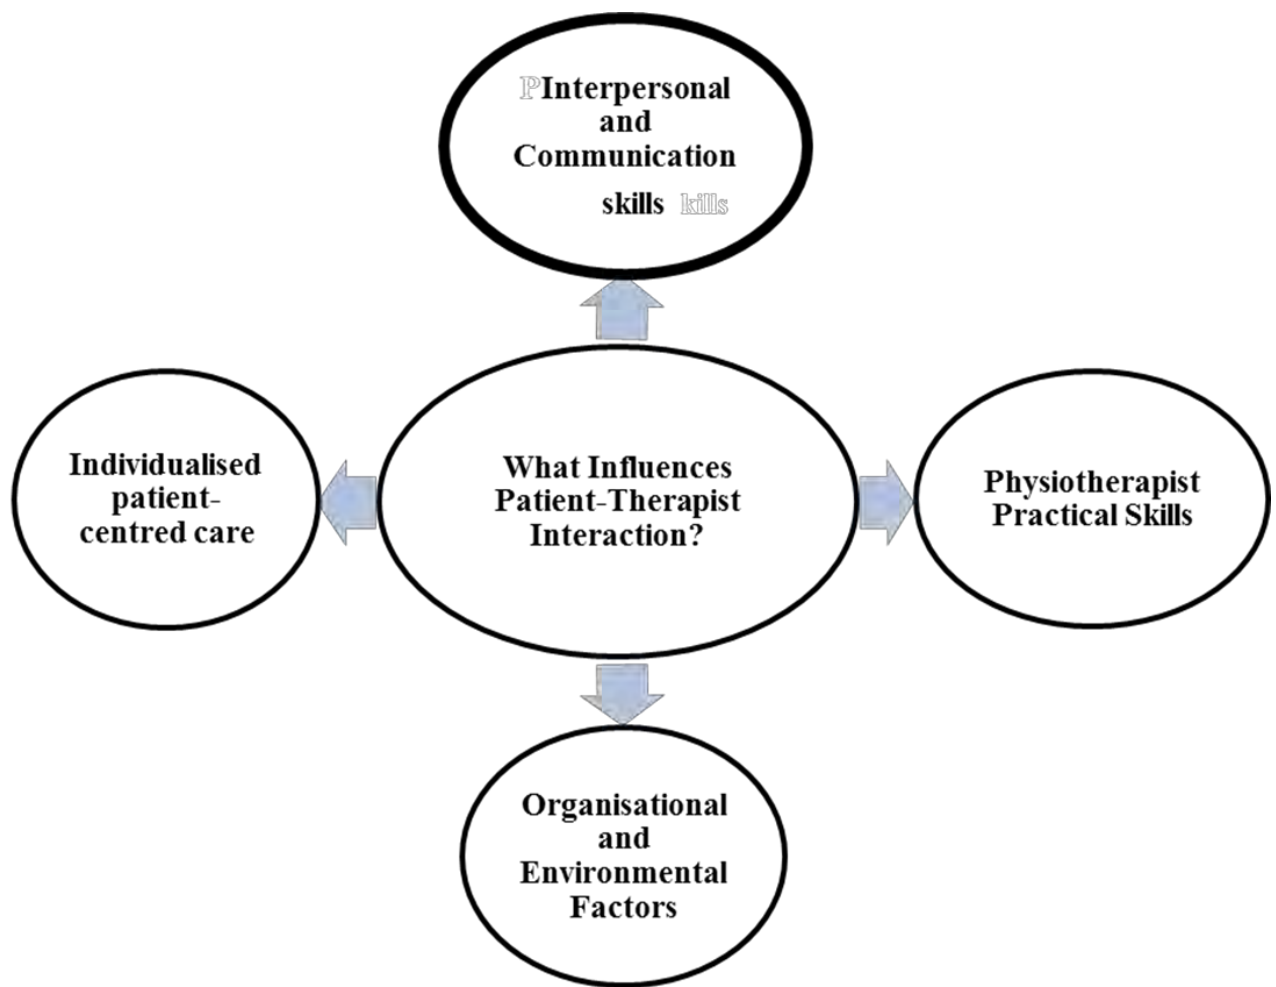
PInterpersonal and Communication skills kills

Individualised patient-centred care

What Influences Patient-Therapist Interaction?

Physiotherapist Practical Skills

Organisational and Environmental Factors